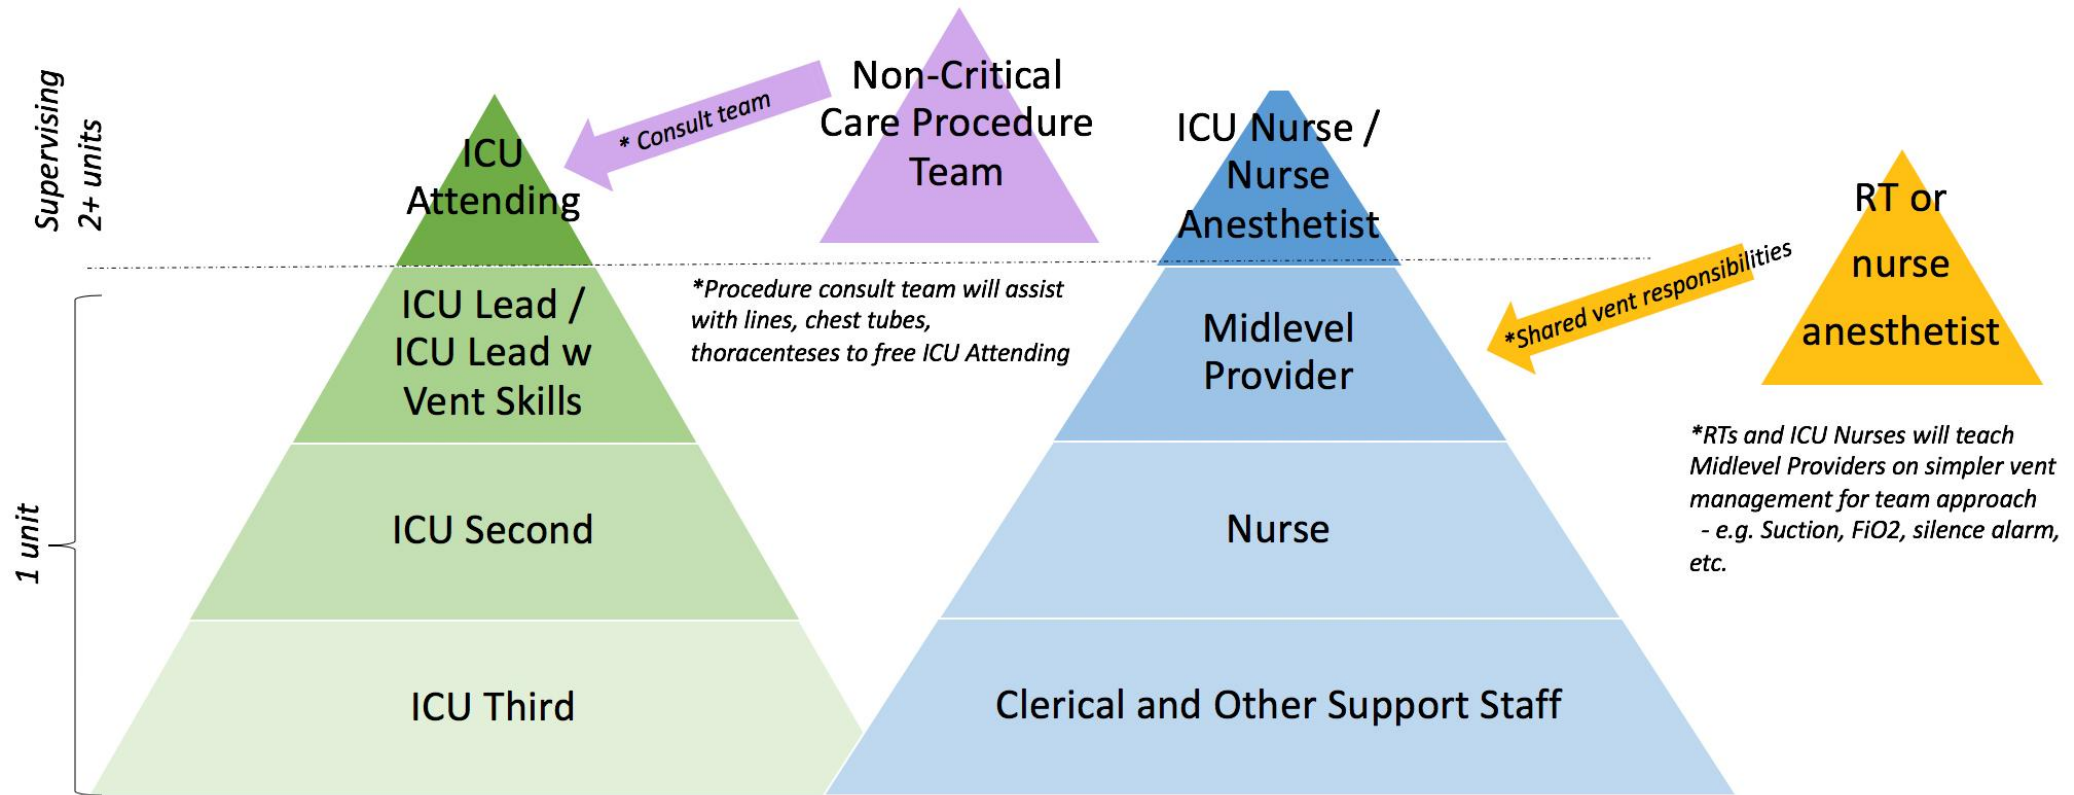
Supervising 2+ units

ICU Attending

* Consult team

Non-Critical Care Procedure Team

ICU Nurse / Nurse Anesthetist

RT or nurse anesthetist

*Shared vent responsibilities

1 unit

ICU Lead / ICU Lead w Vent Skills

*Procedure consult team will assist with lines, chest tubes, thoracenteses to free ICU Attending

Midlevel Provider

ICU Second

Nurse

*RTs and ICU Nurses will teach Midlevel Providers on simpler vent management for team approach
- e.g. Suction, FiO2, silence alarm, etc.

ICU Third

Clerical and Other Support Staff